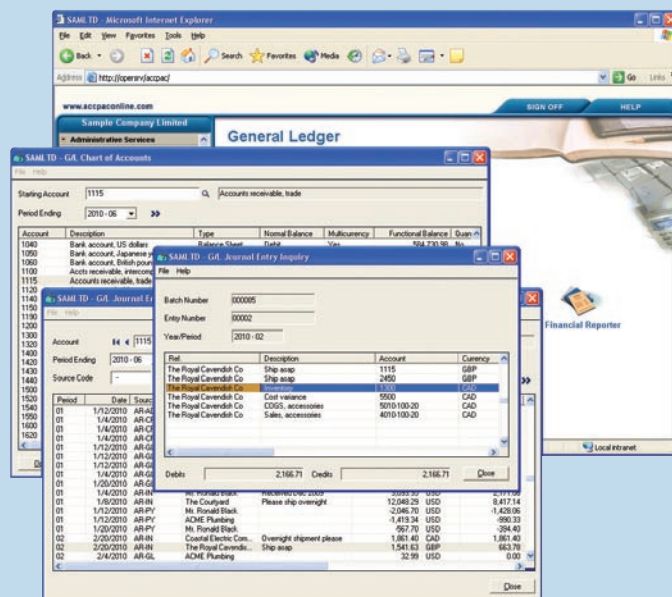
SAMLTD - Microsoft Internet Explorer

File Edit View Favorites Tools Help

Back Search Favorites Media

Address http://opserv/accpac/

Go Links

www.accpaconline.com

SIGN OFF HELP

Sample Company Limited

Administrative Services

General Ledger

SAMLTD - G/L Chart of Accounts

File Help

Starting Account 1115 Accounts receivable, trade

Period Ending 2010 - 06

| Account | Description | Type | Normal Balance | Multicurrency | Functional Balance | Quan |
|---|---|---|---|---|---|---|
| 1040 | Bank account, US dollars | Balance Sheet | Debit | Yes | 584,730.98 | No |
| 1050 | Bank account, Japanese y | | | | | |
| 1060 | Bank account, British poun | | | | | |
| 1100 | Accts receivable, interco | | | | | |
| 1115 | Accounts receivable, trade | | | | | |
| 1120 | | | | | | |
| 1140 | | | | | | |
| 1150 | | | | | | |
| 1190 | | | | | | |
| 1200 | | | | | | |
| 1300 | | | | | | |
| 1320 | | | | | | |
| 1400 | | | | | | |
| 1420 | | | | | | |
| 1430 | | | | | | |
| 1440 | | | | | | |
| 1500 | | | | | | |
| 1520 | | | | | | |
| 1550 | | | | | | |
| 1600 | | | | | | |
| 1620 | | | | | | |

SAMLTD - G/L Journal Entry Inquiry

File Help

Batch Number 000085

Entry Number 00002

Year/Period 2010 - 02

| Ref. | Description | Account | Currency |
|---|---|---|---|
| The Royal Cavendish Co | Ship asap | 1115 | GBP |
| The Royal Cavendish Co | Ship asap | 2450 | GBP |
| The Royal Cavendish Co | Inventory | 1300 | CAD |
| The Royal Cavendish Co | Cost variance | 5500 | CAD |
| The Royal Cavendish Co | COGS, accessories | 5010-100-20 | CAD |
| The Royal Cavendish Co | Sales, accessories | 4010-100-20 | CAD |

Debits 2,166.71 Credits 2,166.71 Close

SAMLTD - G/L Journal E

File Help

Account 1115

Period Ending 2010 - 06

Source Code

| Period | Date | Sourc | | | | |
|---|---|---|---|---|---|---|
| 01 | 1/12/2010 | AR-AI | | | | |
| 01 | 1/4/2010 | AR-CI | | | | |
| 01 | 1/4/2010 | AR-CI | | | | |
| 01 | 1/4/2010 | AR-CI | | | | |
| 01 | 1/4/2010 | AR-CI | | | | |
| 01 | 1/12/2010 | AR-GI | | | | |
| 01 | 1/12/2010 | AR-GI | | | | |
| 01 | 1/12/2010 | AR-GI | | | | |
| 01 | 1/12/2010 | AR-GI | | | | |
| 01 | 1/20/2010 | AR-GI | | | | |
| 01 | 1/20/2010 | AR-GI | | | | |
| 01 | 1/4/2010 | AR-IN | Mr. Ronald Black | Received Dec 2009 | USD | |
| 01 | 1/8/2010 | AR-IN | The Courtyard | Please ship overnight | 12,048.29 USD | 8,417.14 |
| 01 | 1/12/2010 | AR-PY | Mr. Ronald Black | | -2,046.70 USD | -1,428.06 |
| 01 | 1/12/2010 | AR-PY | ACME Plumbing | | -1,419.34 USD | -990.33 |
| 01 | 1/20/2010 | AR-PY | Mr. Ronald Black | | -567.70 USD | -394.40 |
| 02 | 2/20/2010 | AR-IN | Coastal Electric Com... | Overnight shipment please | 1,861.40 CAD | 1,861.40 |
| 02 | 2/20/2010 | AR-IN | The Royal Cavendis... | Ship asap | 1,541.63 GBP | 663.78 |
| 02 | 2/4/2010 | AR-GL | ACME Plumbing | | 32.99 USD | 0.00 |

Close

Financial Reporter

Local intranet